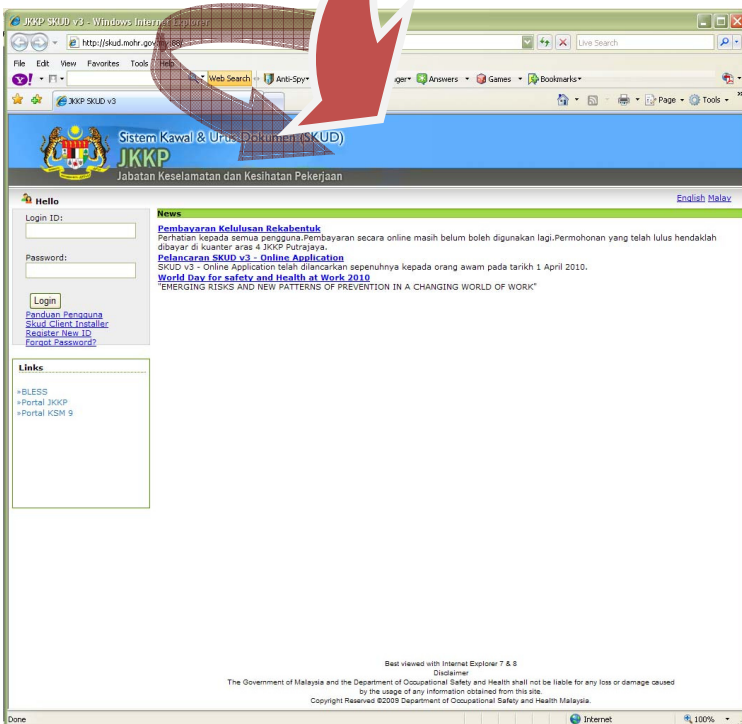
JKKP SKUD v3 - Windows Internet Explorer

http://skud.mohr.gov.my/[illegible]

Live Search

File Edit View Favorites Tools Help

Web Search Anti-Spy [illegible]ger Answers Games Bookmarks

JKKP SKUD v3

Page Tools

Sistem Kawal & Urus Dokumen (SKUD)

JKKP

Jabatan Keselamatan dan Kesihatan Pekerjaan

Hello

English Malay

Login ID:

Password:

Login

Panduan Pengguna
Skud Client Installer
Register New ID
Forgot Password?

Links

»BLESS
»Portal JKKP
»Portal KSM 9

News

Pembayaran Kelulusan Rekabentuk
Perhatian kepada semua pengguna.Pembayaran secara online masih belum boleh digunakan lagi.Permohonan yang telah lulus hendaklah dibayar di kuanter aras 4 JKKP Putrajaya.

Pelancaran SKUD v3 - Online Application
SKUD v3 - Online Application telah dilancarkan sepenuhnya kepada orang awam pada tarikh 1 April 2010.

World Day for safety and Health at Work 2010
"EMERGING RISKS AND NEW PATTERNS OF PREVENTION IN A CHANGING WORLD OF WORK"

Best viewed with Internet Explorer 7 & 8
Disclaimer
The Government of Malaysia and the Department of Occupational Safety and Health shall not be liable for any loss or damage caused by the usage of any information obtained from this site.
Copyright Reserved ©2009 Department of Occupational Safety and Health Malaysia.

Done

Internet

100%